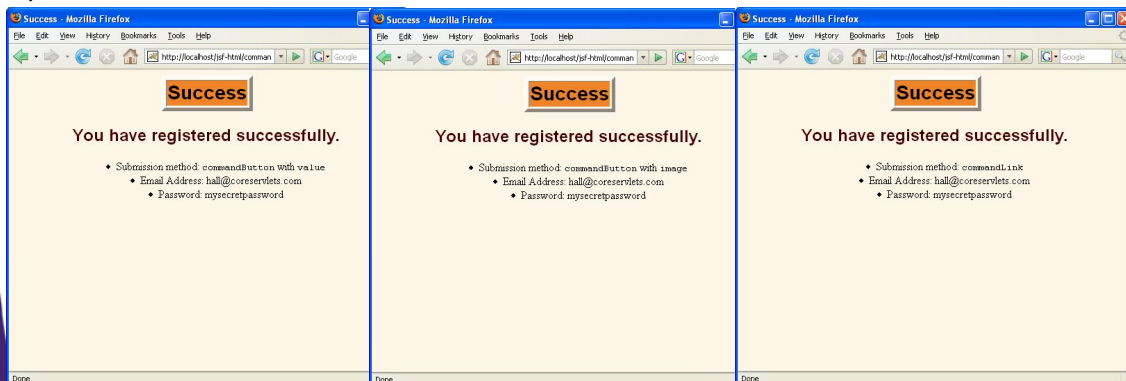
Success - Mozilla Firefox

File Edit View History Bookmarks Tools Help

http://localhost/jsf-html/comman

Google

Success

You have registered successfully.

- Submission method: commandButton with value
- Email Address: hall@coreservlets.com
- Password: mysecretpassword

Done

Success - Mozilla Firefox

File Edit View History Bookmarks Tools Help

http://localhost/jsf-html/comman

Google

Success

You have registered successfully.

- Submission method: commandButton with image
- Email Address: hall@coreservlets.com
- Password: mysecretpassword

Done

Success - Mozilla Firefox

File Edit View History Bookmarks Tools Help

http://localhost/jsf-html/comman

Google

Success

You have registered successfully.

- Submission method: commandLink
- Email Address: hall@coreservlets.com
- Password: mysecretpassword

Done